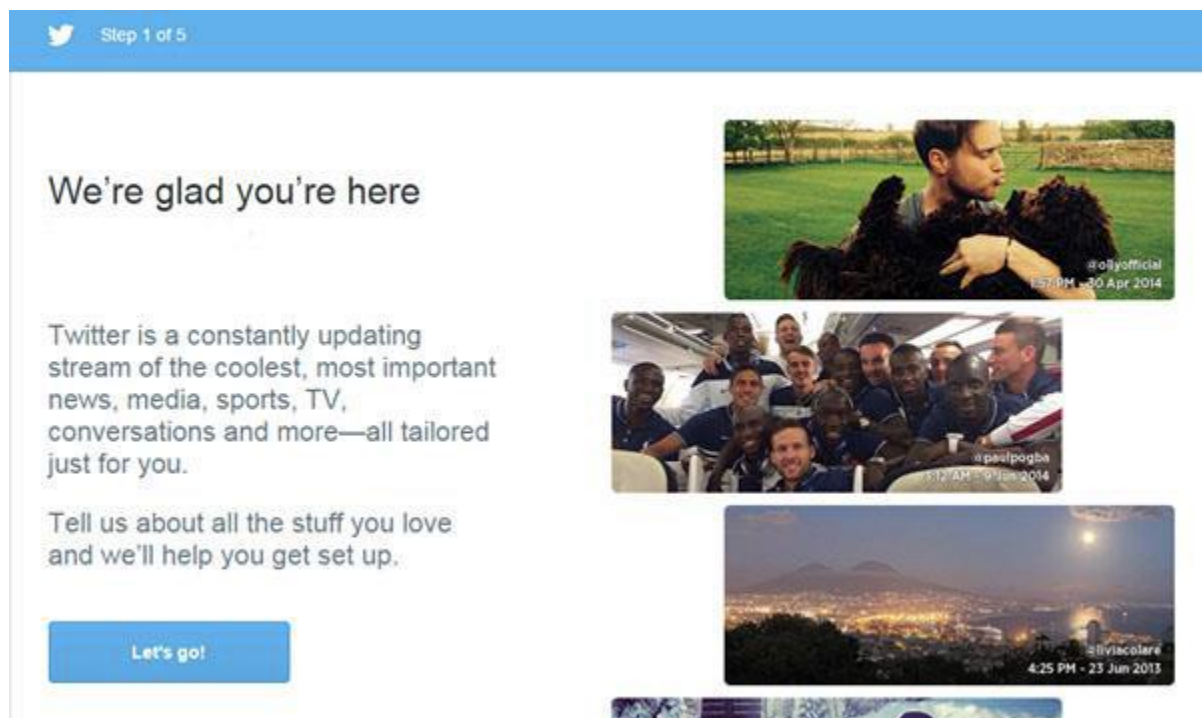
Step 1 of 5

We're glad you're here

Twitter is a constantly updating stream of the coolest, most important news, media, sports, TV, conversations and more—all tailored just for you.

Tell us about all the stuff you love and we'll help you get set up.

Let's go!

@ollyofficial
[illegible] PM - 30 Apr 2014

@paulpogba
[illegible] AM - 9 Jun 2014

@liviacolare
4:25 PM - 23 Jun 2013